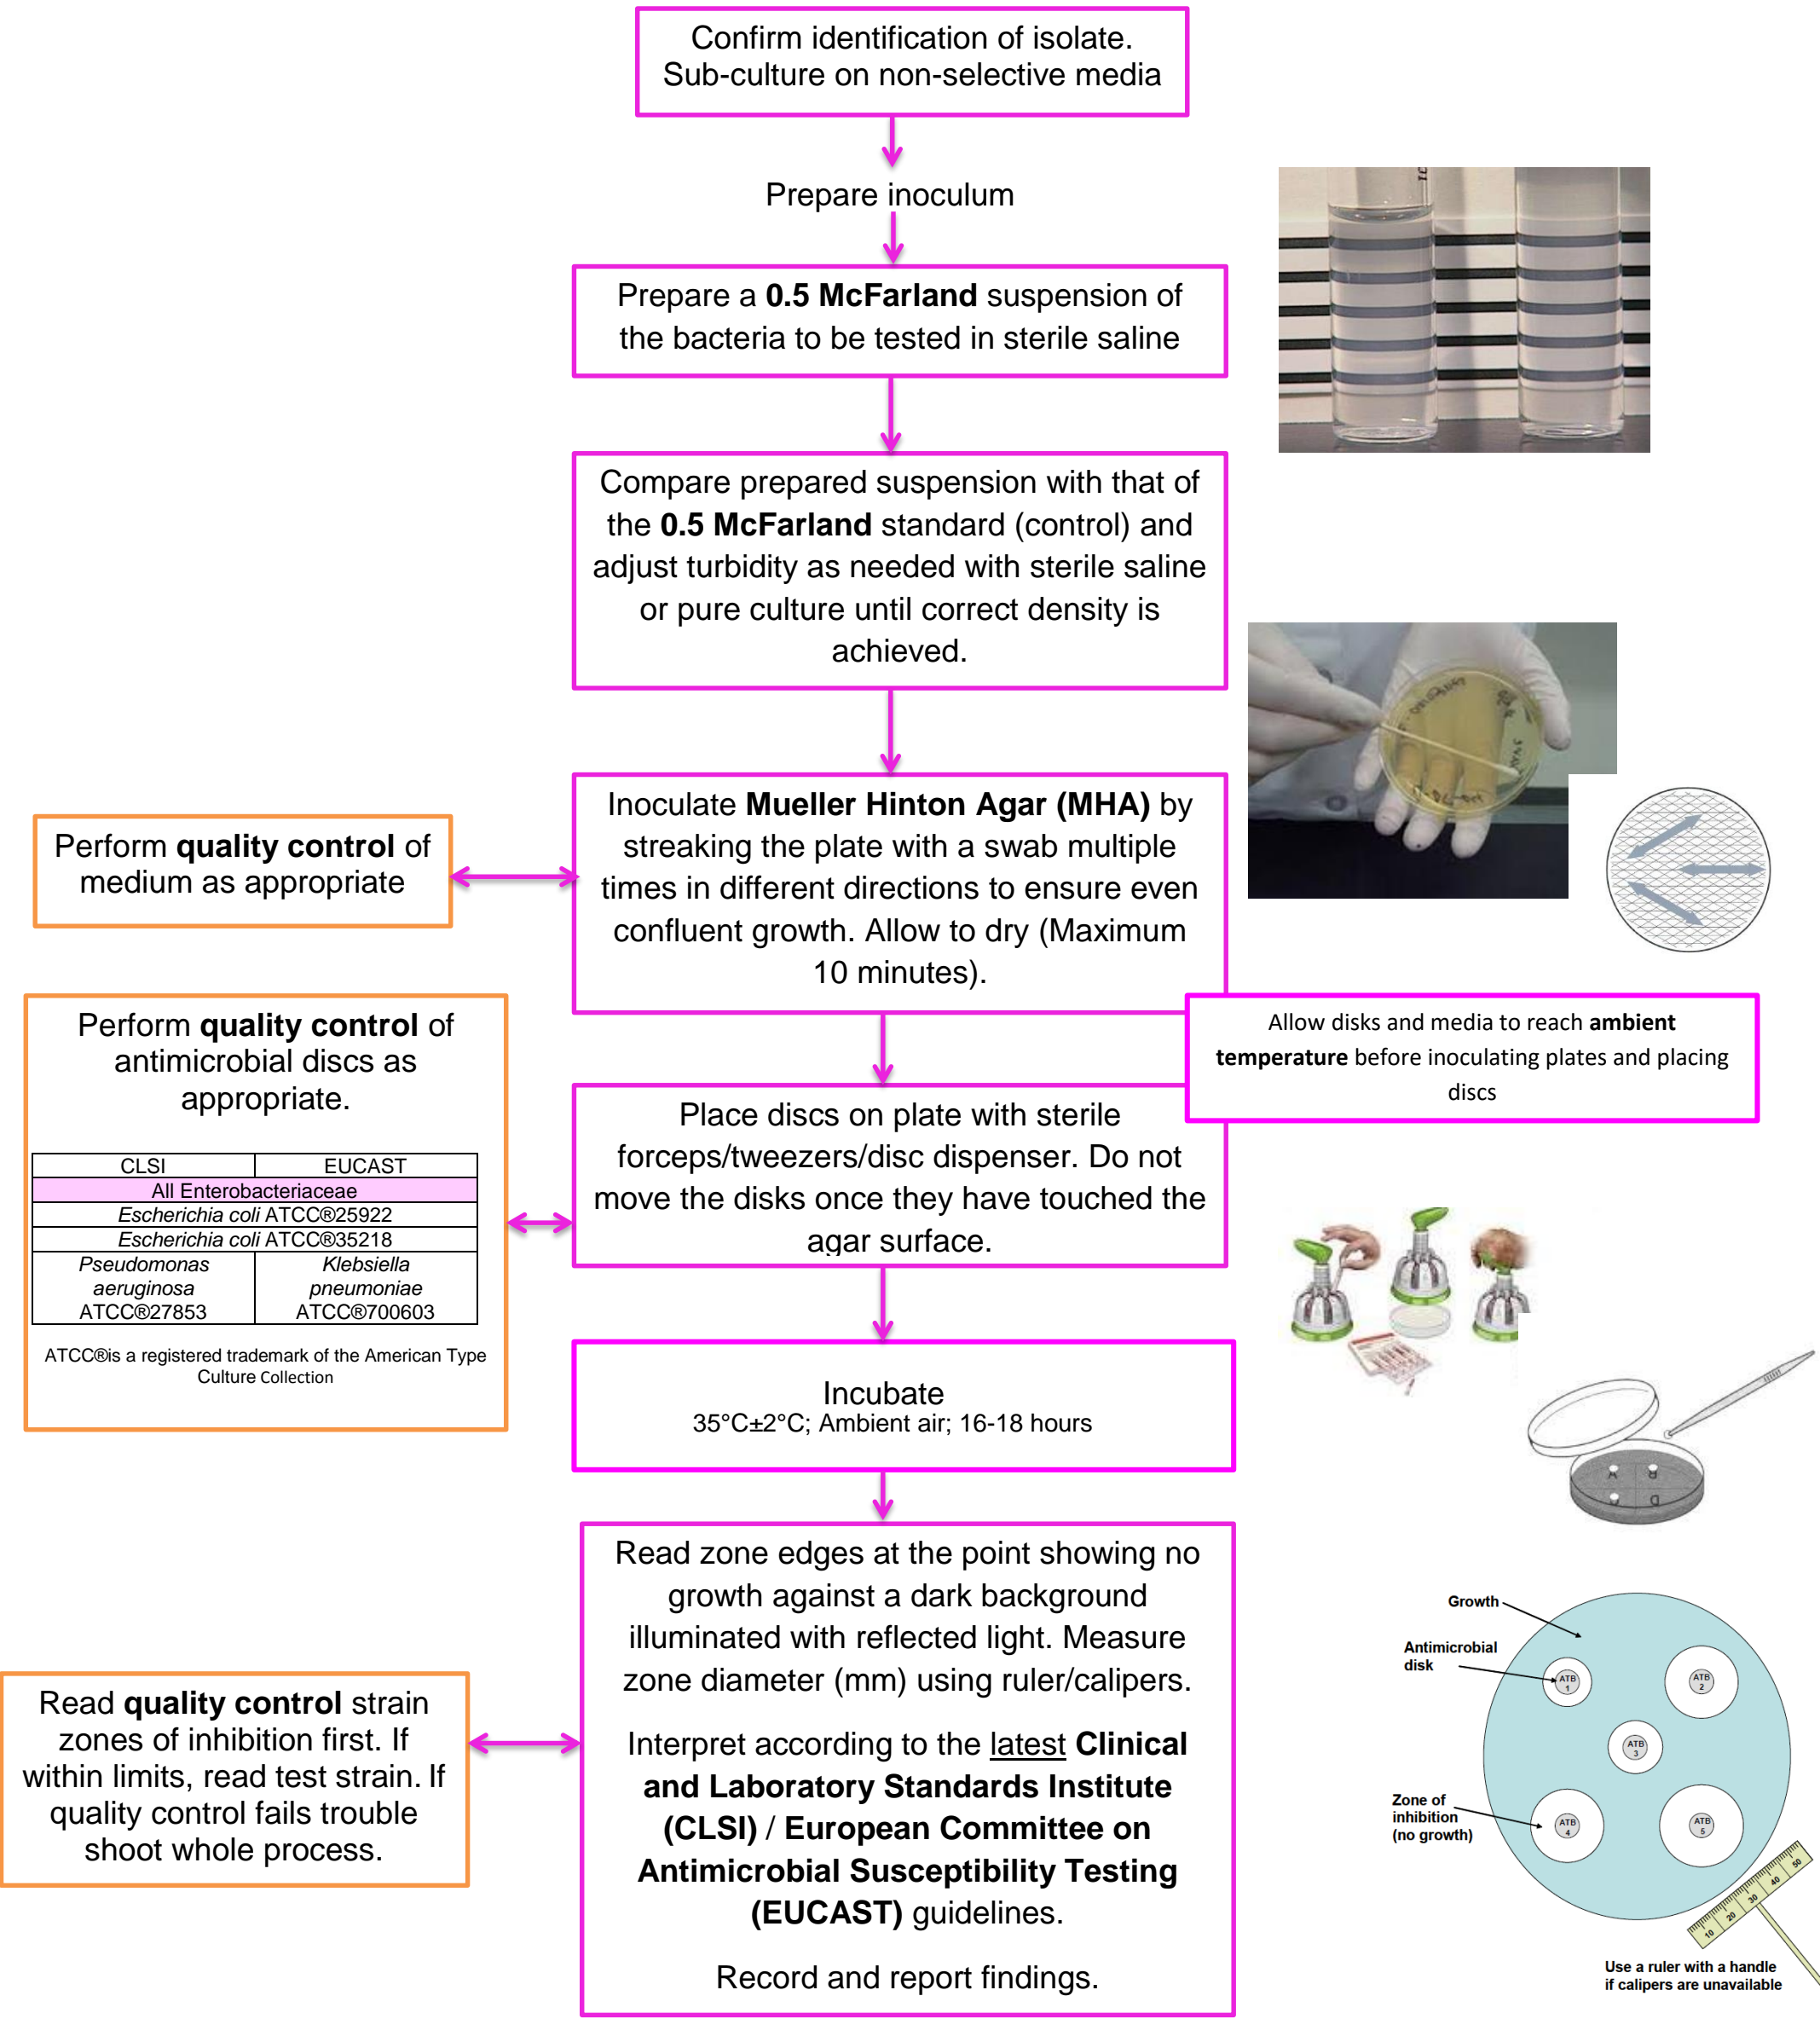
Confirm identification of isolate. Sub-culture on non-selective media

Prepare inoculum

Prepare a **0.5 McFarland** suspension of the bacteria to be tested in sterile saline

Compare prepared suspension with that of the **0.5 McFarland** standard (control) and adjust turbidity as needed with sterile saline or pure culture until correct density is achieved.

Perform **quality control** of medium as appropriate

Inoculate **Mueller Hinton Agar (MHA)** by streaking the plate with a swab multiple times in different directions to ensure even confluent growth. Allow to dry (Maximum 10 minutes).

Allow disks and media to reach **ambient temperature** before inoculating plates and placing discs

Perform **quality control** of antimicrobial discs as appropriate.

| CLSI | EUCAST |
|---|---|
| All Enterobacteriaceae | |
| *Escherichia coli* ATCC®25922 | |
| *Escherichia coli* ATCC®35218 | |
| *Pseudomonas aeruginosa* ATCC®27853 | *Klebsiella pneumoniae* ATCC®700603 |

ATCC®is a registered trademark of the American Type Culture Collection

Place discs on plate with sterile forceps/tweezers/disc dispenser. Do not move the disks once they have touched the agar surface.

Incubate
35°C±2°C; Ambient air; 16-18 hours

Read zone edges at the point showing no growth against a dark background illuminated with reflected light. Measure zone diameter (mm) using ruler/calipers.

Interpret according to the latest **Clinical and Laboratory Standards Institute (CLSI)** / **European Committee on Antimicrobial Susceptibility Testing (EUCAST)** guidelines.

Record and report findings.

Read **quality control** strain zones of inhibition first. If within limits, read test strain. If quality control fails trouble shoot whole process.

Growth
Antimicrobial disk
ATB 1
ATB 2
ATB 3
ATB 4
ATB 5
Zone of inhibition (no growth)
10 20 30 40 50
Use a ruler with a handle if calipers are unavailable